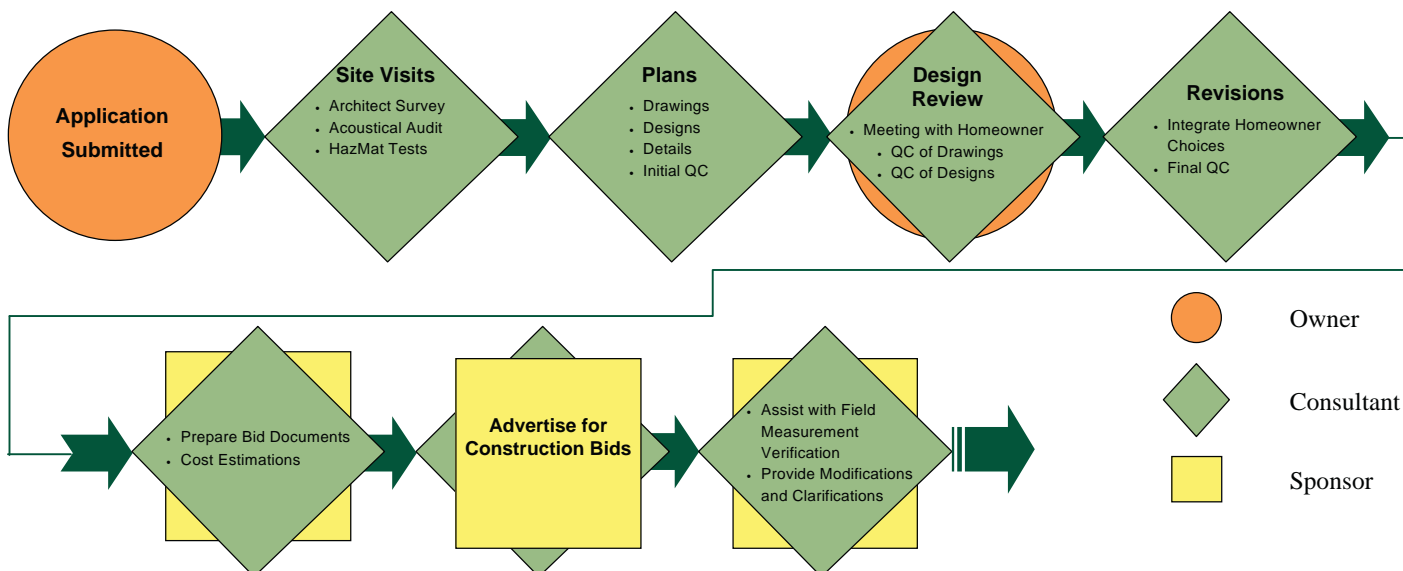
Application Submitted

Site Visits
• Architect Survey
• Acoustical Audit
• HazMat Tests

Plans
• Drawings
• Designs
• Details
• Initial QC

Design Review
• Meeting with Homeowner
• QC of Drawings
• QC of Designs

Revisions
• Integrate Homeowner Choices
• Final QC

• Prepare Bid Documents
• Cost Estimations

Advertise for Construction Bids

• Assist with Field Measurement Verification
• Provide Modifications and Clarifications

Owner

Consultant

Sponsor